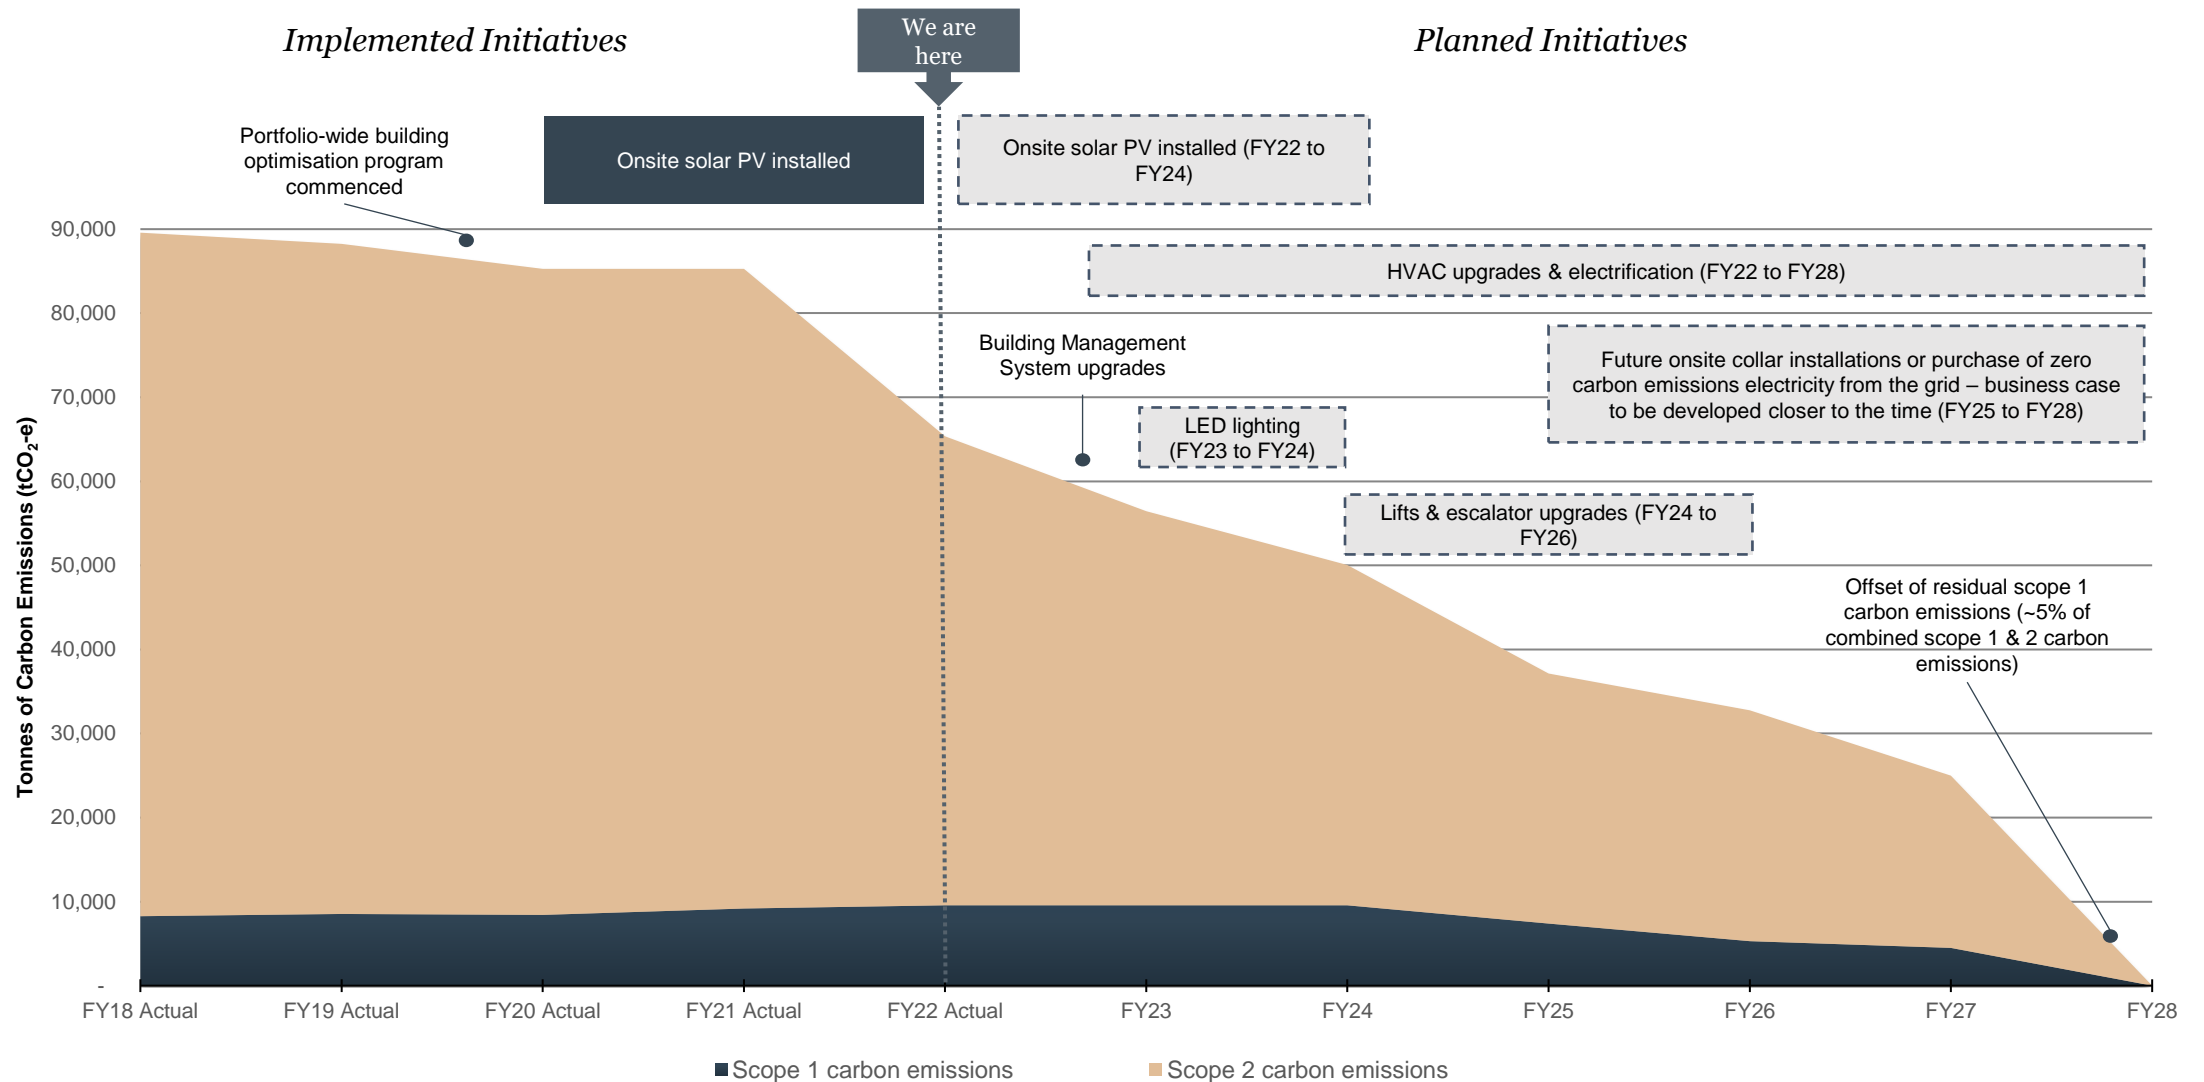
Implemented Initiatives

We are here

Planned Initiatives

Portfolio-wide building optimisation program commenced

Onsite solar PV installed

Onsite solar PV installed (FY22 to FY24)

HVAC upgrades & electrification (FY22 to FY28)

Building Management System upgrades

LED lighting (FY23 to FY24)

Future onsite collar installations or purchase of zero carbon emissions electricity from the grid – business case to be developed closer to the time (FY25 to FY28)

Lifts & escalator upgrades (FY24 to FY26)

Offset of residual scope 1 carbon emissions (~5% of combined scope 1 & 2 carbon emissions)

Tonnes of Carbon Emissions ($tCO_2$-e)

90,000
80,000
70,000
60,000
50,000
40,000
30,000
20,000
10,000
-

FY18 Actual FY19 Actual FY20 Actual FY21 Actual FY22 Actual FY23 FY24 FY25 FY26 FY27 FY28

Scope 1 carbon emissions Scope 2 carbon emissions